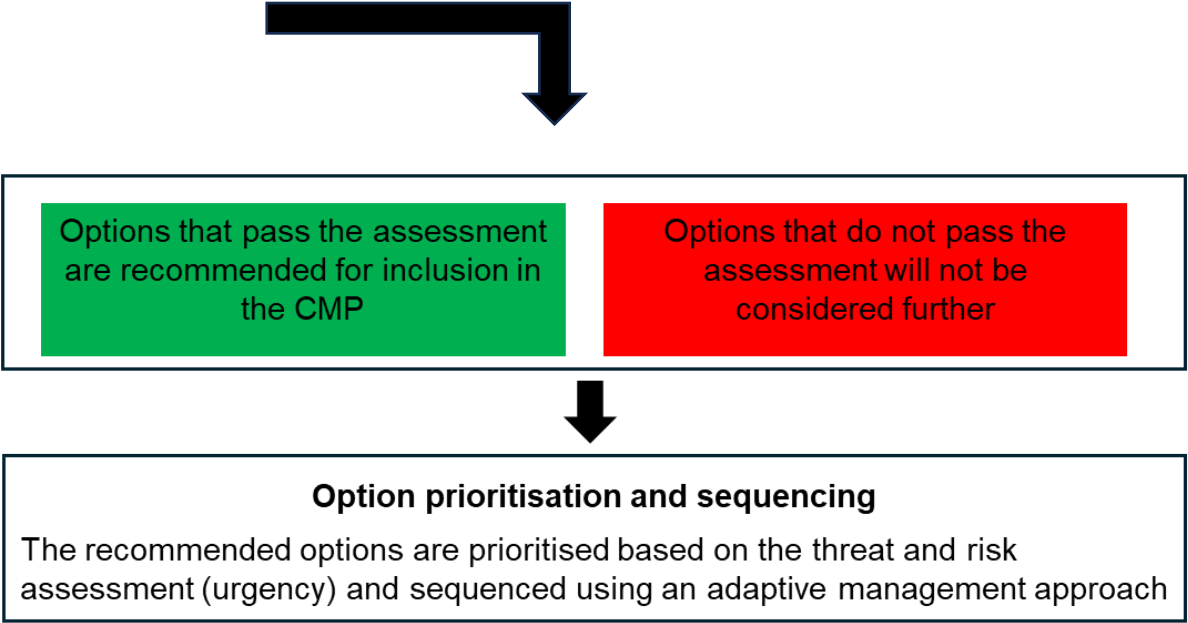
Options that pass the assessment are recommended for inclusion in the CMP

Options that do not pass the assessment will not be considered further

Option prioritisation and sequencing

The recommended options are prioritised based on the threat and risk assessment (urgency) and sequenced using an adaptive management approach